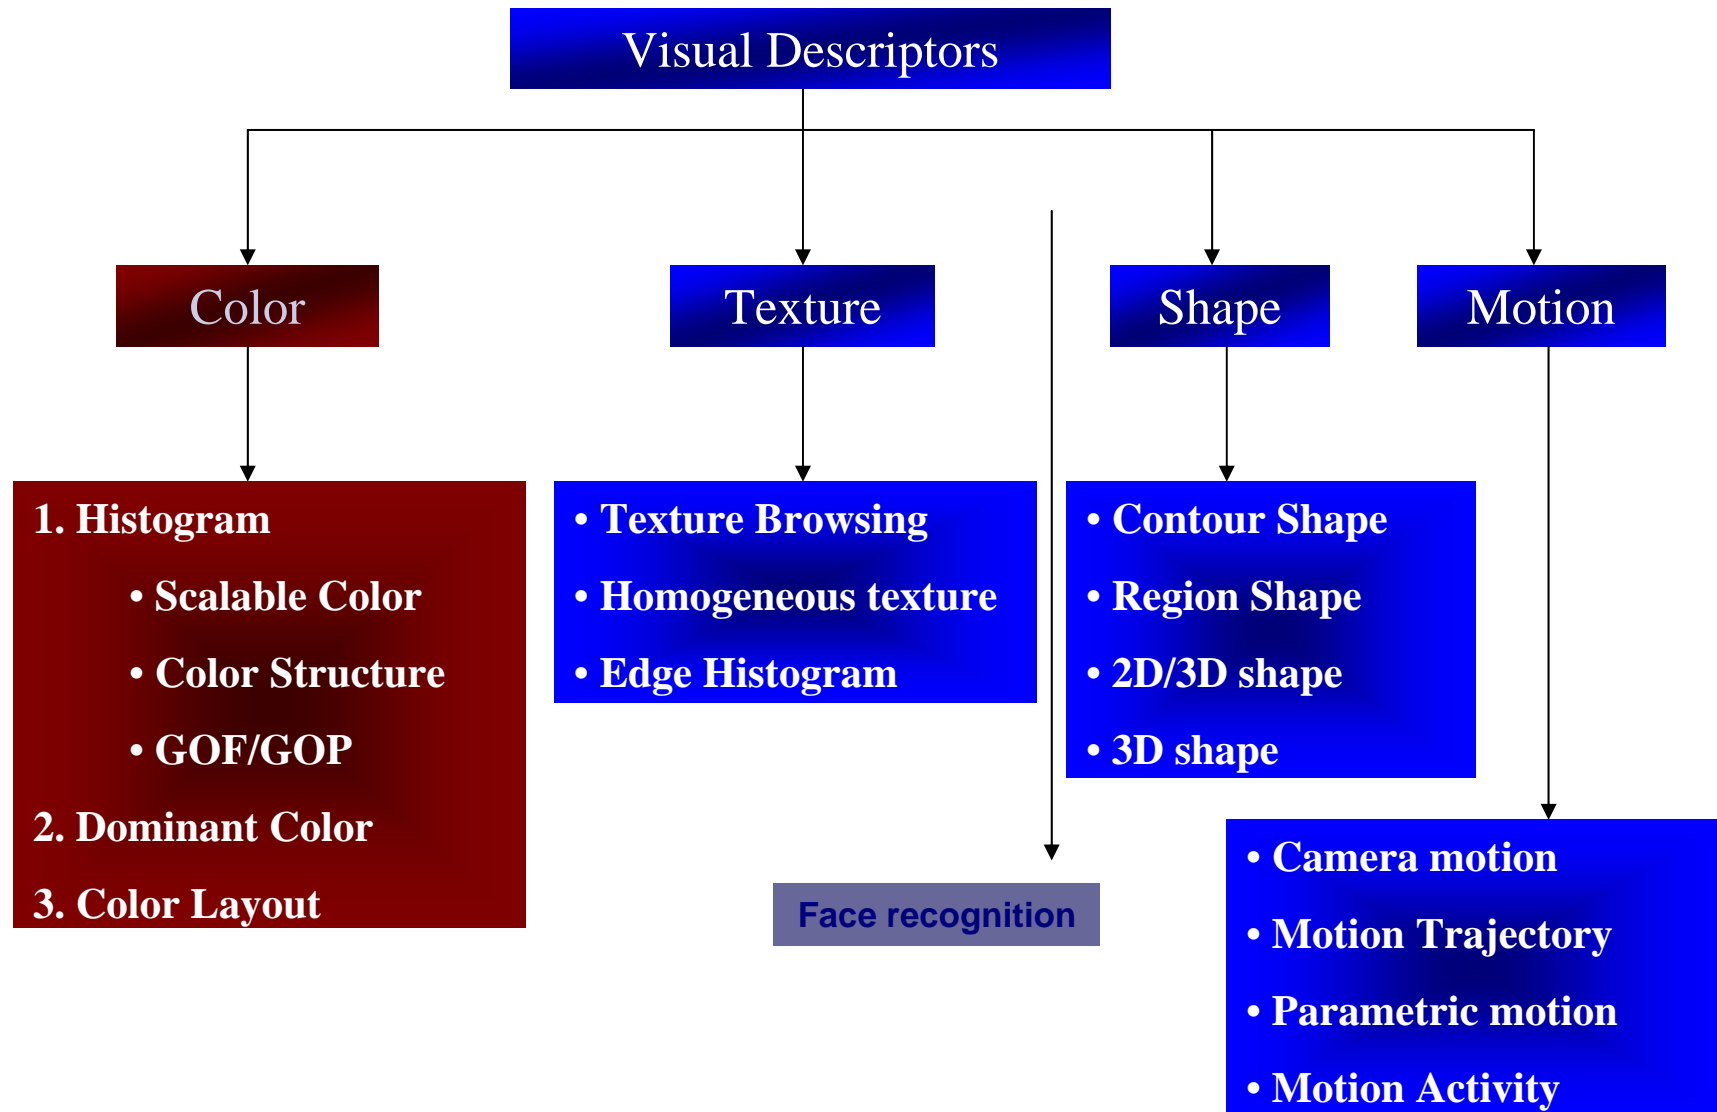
Visual Descriptors

Color

Texture

Shape

Motion

1. Histogram
• Scalable Color
• Color Structure
• GOF/GOP
2. Dominant Color
3. Color Layout

• Texture Browsing
• Homogeneous texture
• Edge Histogram

• Contour Shape
• Region Shape
• 2D/3D shape
• 3D shape

Face recognition

• Camera motion
• Motion Trajectory
• Parametric motion
• Motion Activity